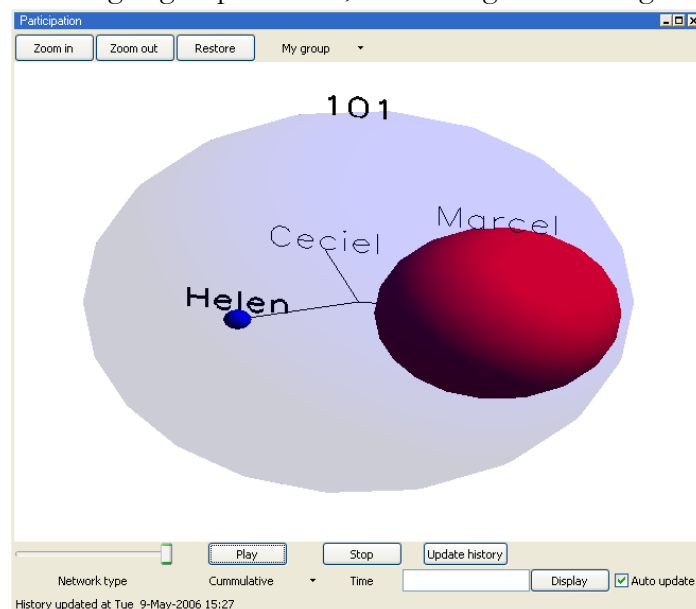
Participation

Zoom in | Zoom out | Restore | My group

101

Marcel

Ceciel

Helen

Play | Stop | Update history

Network type | Cummulative | Time | Display | Auto update

History updated at Tue 9-May-2006 15:27